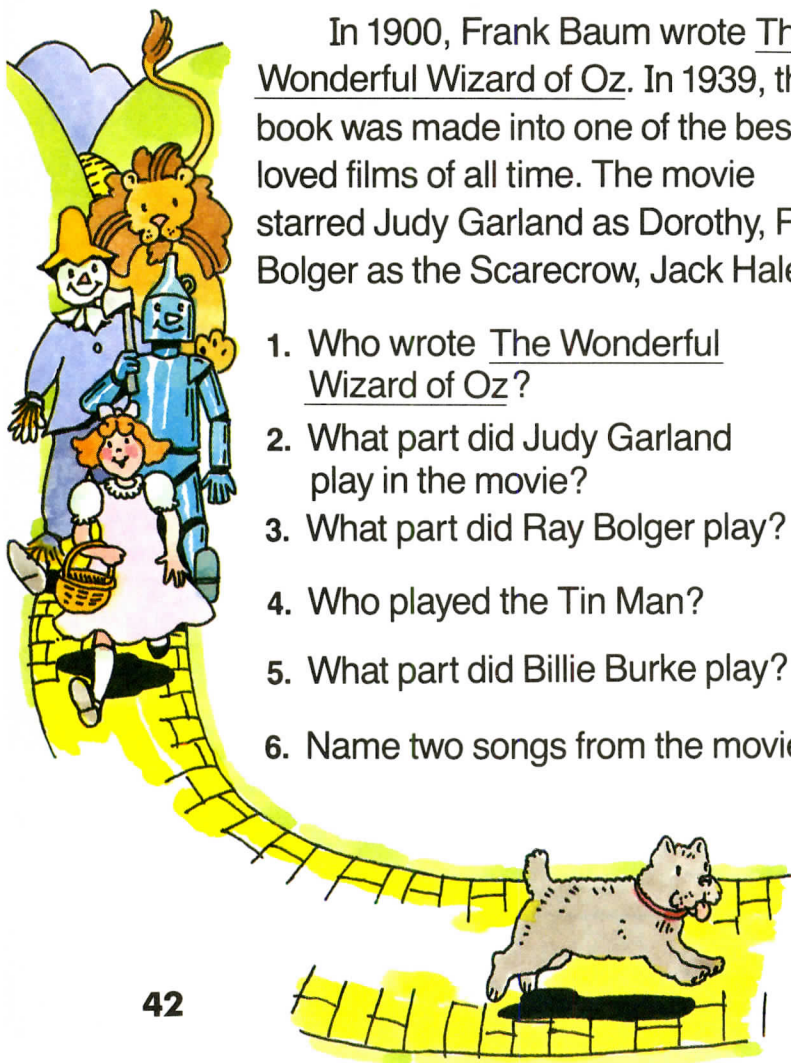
In 1900, Frank Baum wrote Th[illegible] Wonderful Wizard of Oz. In 1939, th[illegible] book was made into one of the bes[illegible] loved films of all time. The movie starred Judy Garland as Dorothy, R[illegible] Bolger as the Scarecrow, Jack Hale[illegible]

1. Who wrote The Wonderful Wizard of Oz?

2. What part did Judy Garland play in the movie?

3. What part did Ray Bolger play?

4. Who played the Tin Man?

5. What part did Billie Burke play?

6. Name two songs from the movi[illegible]

42